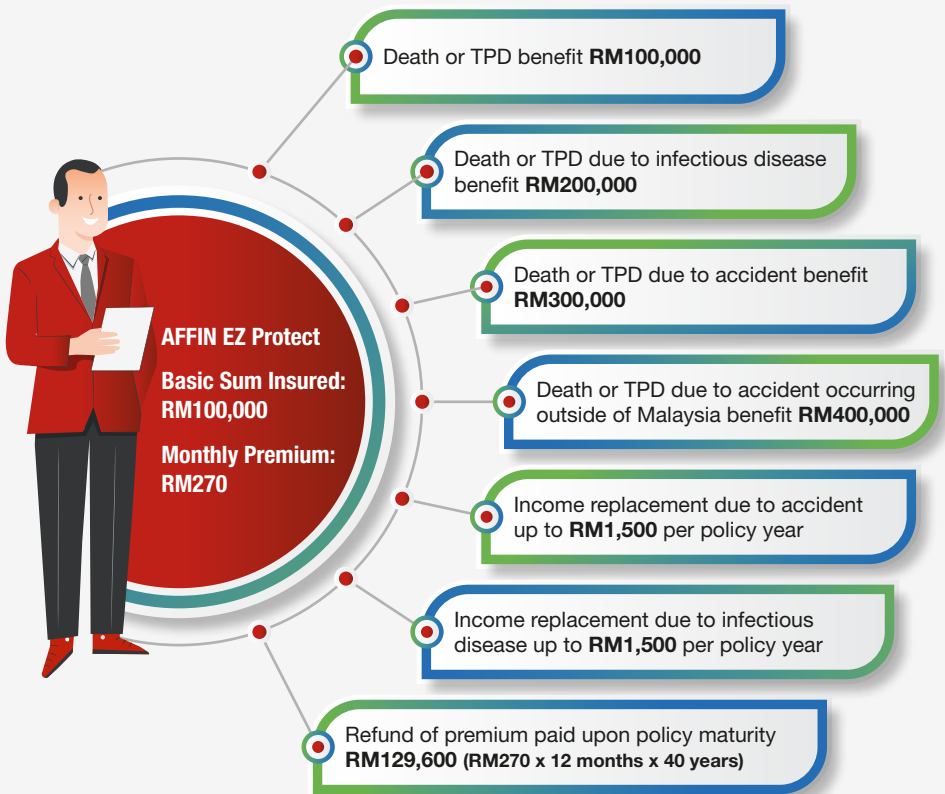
AFFIN EZ Protect

Basic Sum Insured: RM100,000

Monthly Premium: RM270

Death or TPD benefit **RM100,000**

Death or TPD due to infectious disease benefit **RM200,000**

Death or TPD due to accident benefit **RM300,000**

Death or TPD due to accident occurring outside of Malaysia benefit **RM400,000**

Income replacement due to accident up to **RM1,500** per policy year

Income replacement due to infectious disease up to **RM1,500** per policy year

Refund of premium paid upon policy maturity **RM129,600** (RM270 x 12 months x 40 years)